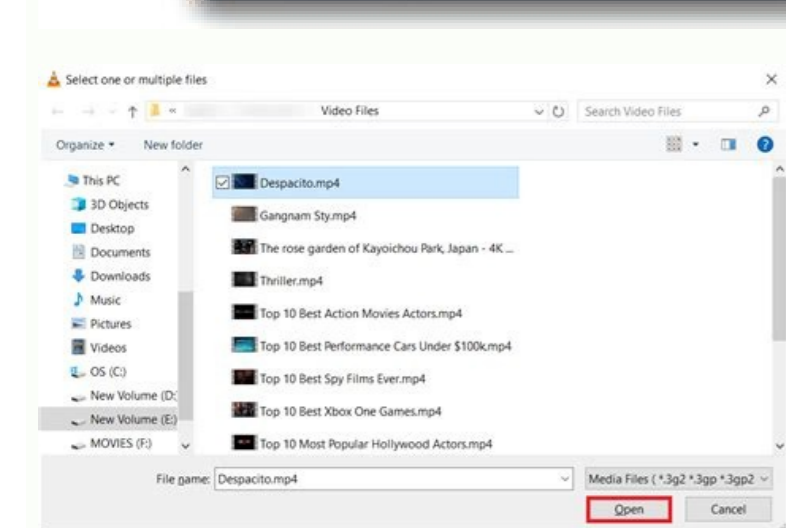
Select one or multiple files

×

« Video Files

Search Video Files

Organize ▾ New folder

This PC
3D Objects
Desktop
Documents
Downloads
Music
Pictures
Videos
OS (C:)
New Volume (D:
New Volume (E:)
MOVIES (F:)

Despacito.mp4
Gangnam Sty.mp4
The rose garden of Kayoichou Park, Japan - 4K ...
Thriller.mp4
Top 10 Best Action Movies Actors.mp4
Top 10 Best Performance Cars Under $100k.mp4
Top 10 Best Spy Films Ever.mp4
Top 10 Best Xbox One Games.mp4
Top 10 Most Popular Hollywood Actors.mp4

File name: Despacito.mp4

Media Files (*.3g2 *.3gp *.3gp2

Open

Cancel